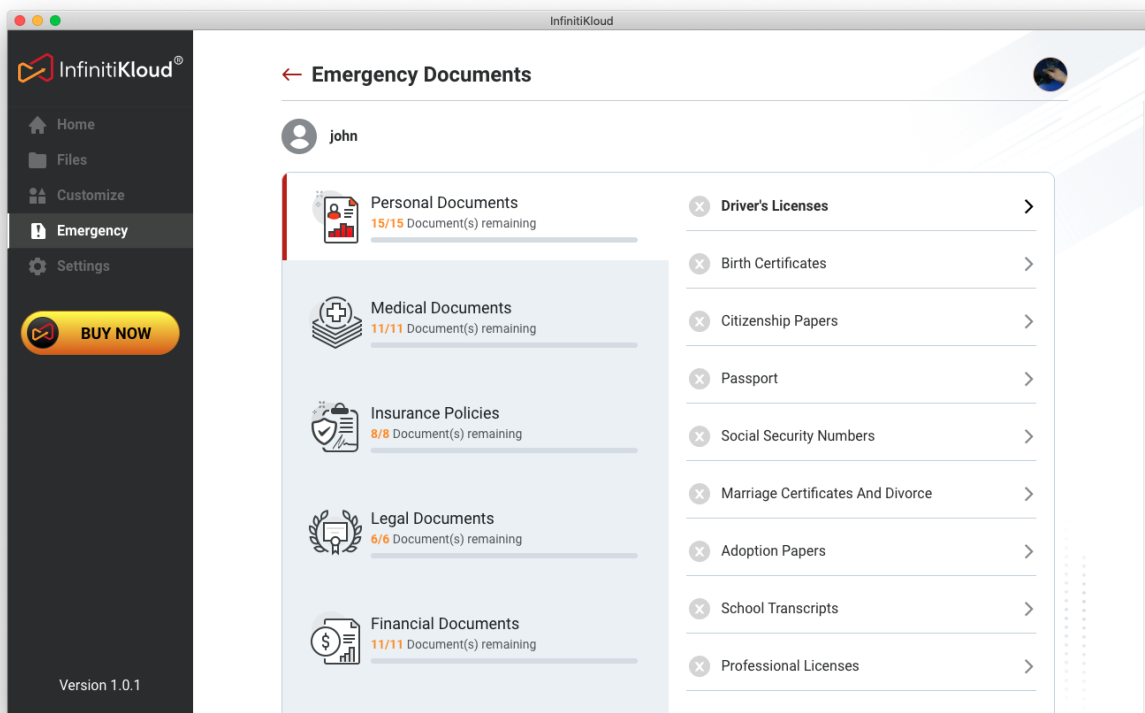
InfinitiKloud

InfinitiKloud®

Home
Files
Customize
Emergency
Settings

BUY NOW

Version 1.0.1

← Emergency Documents

john

Personal Documents
15/15 Document(s) remaining

Medical Documents
11/11 Document(s) remaining

Insurance Policies
8/8 Document(s) remaining

Legal Documents
6/6 Document(s) remaining

Financial Documents
11/11 Document(s) remaining

Driver's Licenses
Birth Certificates
Citizenship Papers
Passport
Social Security Numbers
Marriage Certificates And Divorce
Adoption Papers
School Transcripts
Professional Licenses